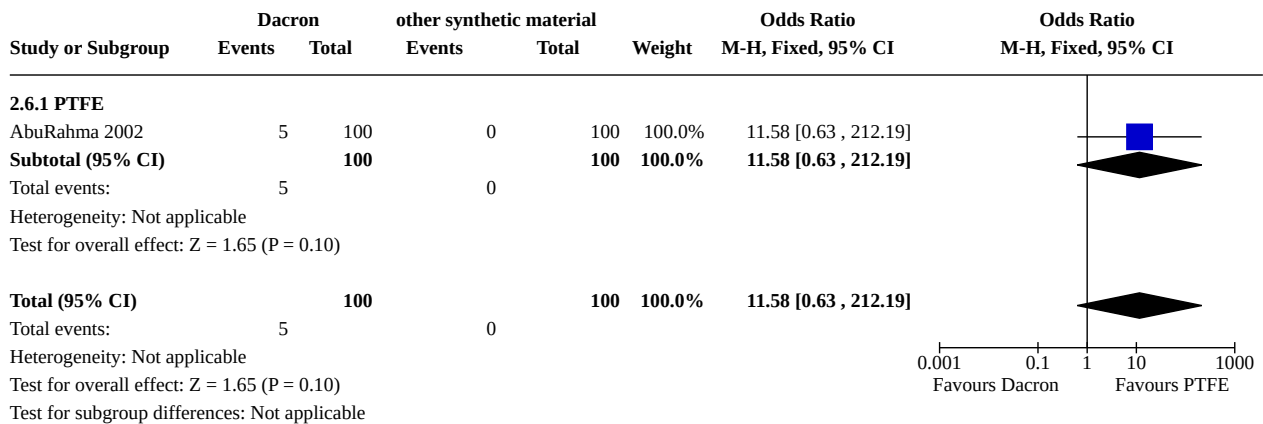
| Study or Subgroup | Dacron Events | Dacron Total | other synthetic material Events | other synthetic material Total | Weight | Odds Ratio M-H, Fixed, 95% CI | Odds Ratio M-H, Fixed, 95% CI |
|---|---|---|---|---|---|---|---|
| **2.6.1 PTFE** | | | | | | | |
| AbuRahma 2002 | 5 | 100 | 0 | 100 | 100.0% | 11.58 [0.63 , 212.19] | |
| **Subtotal (95% CI)** | | **100** | | **100** | **100.0%** | **11.58 [0.63 , 212.19]** | |
| Total events: | 5 | | 0 | | | | |
| Heterogeneity: Not applicable | | | | | | | |
| Test for overall effect: Z = 1.65 (P = 0.10) | | | | | | | |
| **Total (95% CI)** | | **100** | | **100** | **100.0%** | **11.58 [0.63 , 212.19]** | |
| Total events: | 5 | | 0 | | | | |
| Heterogeneity: Not applicable | | | | | | | |
| Test for overall effect: Z = 1.65 (P = 0.10) | | | | | | | |
| Test for subgroup differences: Not applicable | | | | | | | |

0.001 0.1 1 10 1000
Favours Dacron Favours PTFE